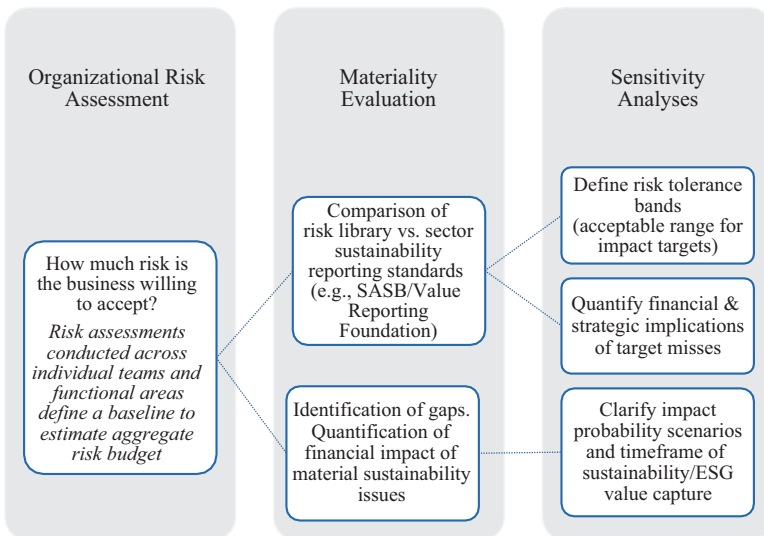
Organizational Risk Assessment

Materiality Evaluation

Sensitivity Analyses

How much risk is the business willing to accept?

*Risk assessments conducted across individual teams and functional areas define a baseline to estimate aggregate risk budget*

Comparison of risk library vs. sector sustainability reporting standards (e.g., SASB/Value Reporting Foundation)

Identification of gaps. Quantification of financial impact of material sustainability issues

Define risk tolerance bands (acceptable range for impact targets)

Quantify financial & strategic implications of target misses

Clarify impact probability scenarios and timeframe of sustainability/ESG value capture